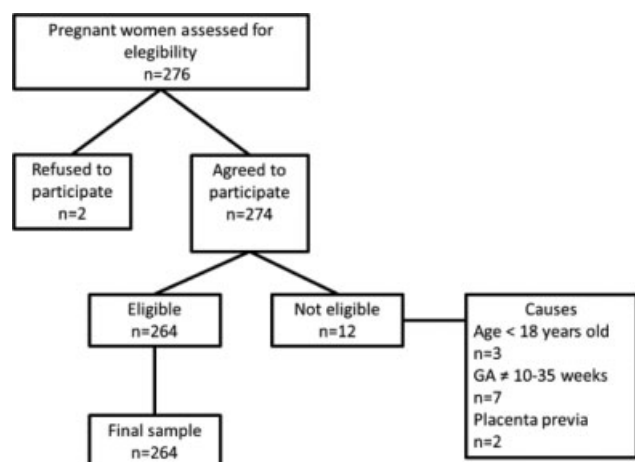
Pregnant women assessed for elegibility
n=276

Refused to participate
n=2

Agreed to participate
n=274

Eligible
n=264

Not eligible
n=12

Causes
Age < 18 years old
n=3
GA ≠ 10-35 weeks
n=7
Placenta previa
n=2

Final sample
n=264